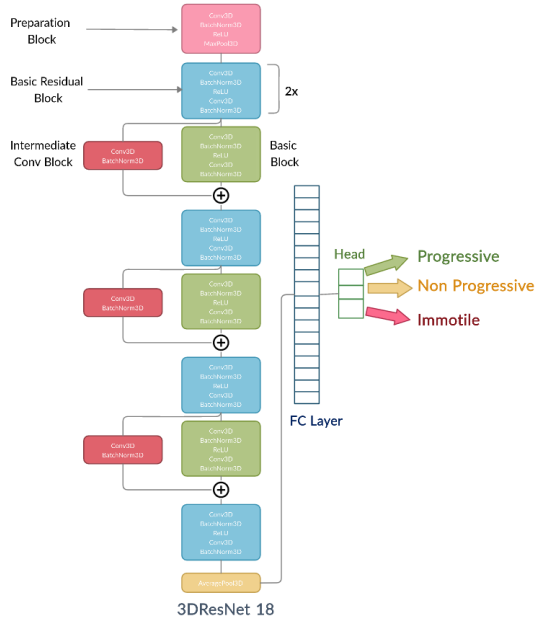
Preparation Block

Conv3D
BatchNorm3D
ReLU
MaxPool3D

Basic Residual Block

Conv3D
BatchNorm3D
ReLU
Conv3D
BatchNorm3D

2x

Intermediate Conv Block

Conv3D
BatchNorm3D

Conv3D
BatchNorm3D
ReLU
Conv3D
BatchNorm3D

Basic Block

Conv3D
BatchNorm3D
ReLU
Conv3D
BatchNorm3D

Conv3D
BatchNorm3D

Conv3D
BatchNorm3D
ReLU
Conv3D
BatchNorm3D

Head

Progressive

Non Progressive

Immotile

Conv3D
BatchNorm3D
ReLU
Conv3D
BatchNorm3D

Conv3D
BatchNorm3D

Conv3D
BatchNorm3D
ReLU
Conv3D
BatchNorm3D

FC Layer

Conv3D
BatchNorm3D
ReLU
Conv3D
BatchNorm3D

AvragePool3D

3DResNet 18